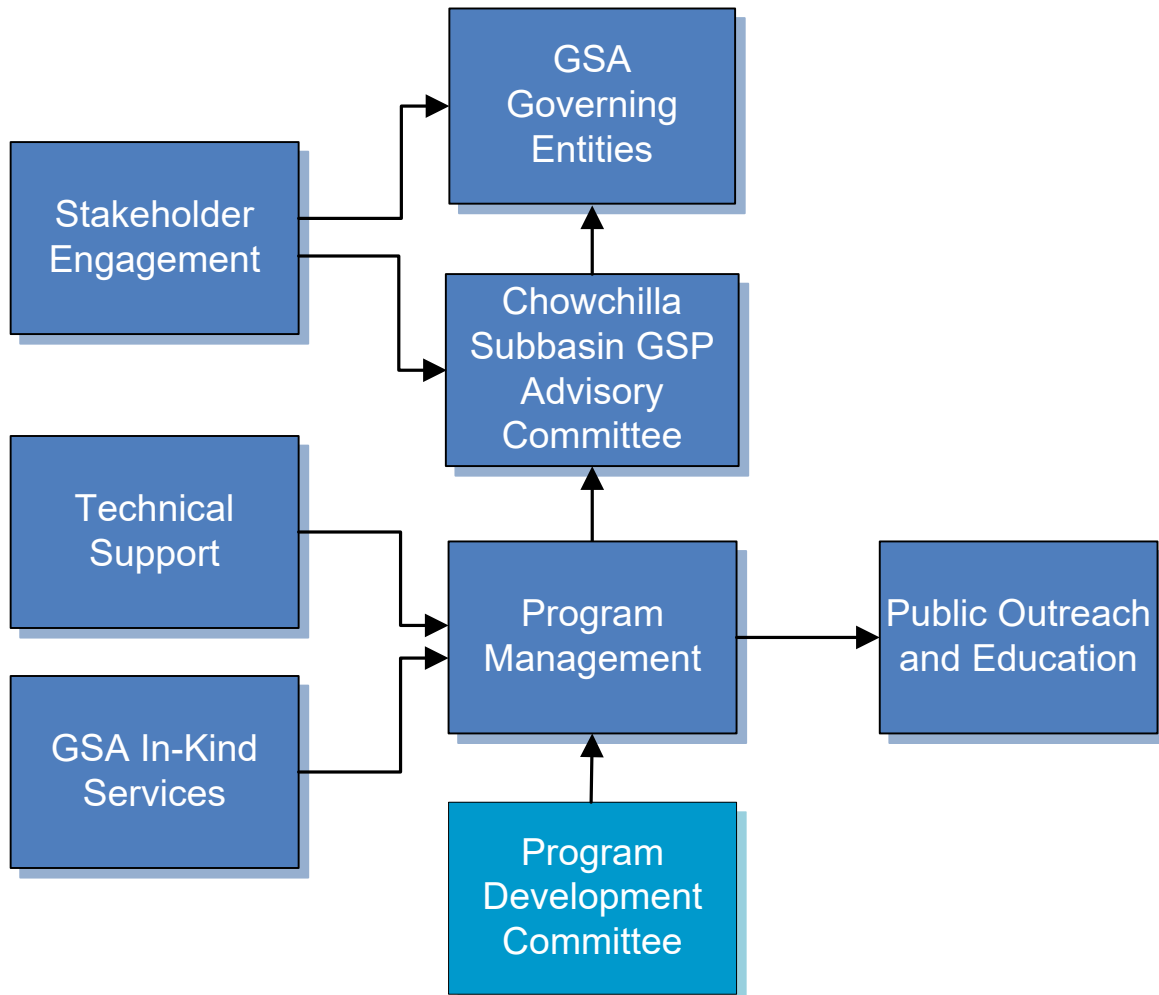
GSA Governing Entities

Stakeholder Engagement

Chowchilla Subbasin GSP Advisory Committee

Technical Support

Program Management

Public Outreach and Education

GSA In-Kind Services

Program Development Committee